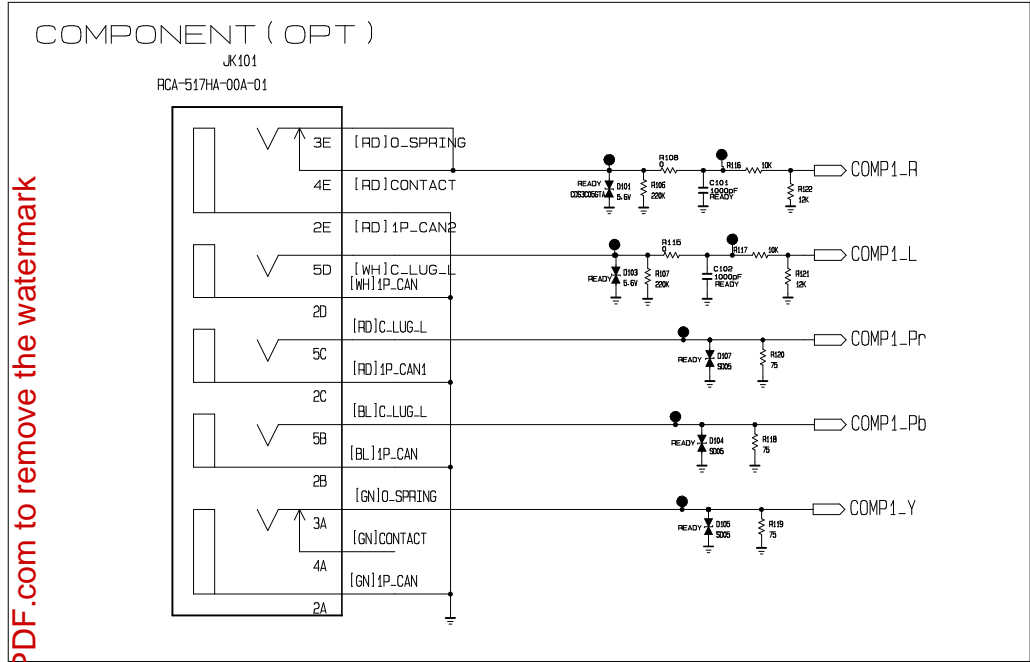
COMPONENT ( OPT )

JK101

RCA-517HA-00A-01

3E [RD]O_SPRING

4E [RD]CONTACT

2E [RD]1P_CAN2

5D [WH]C_LUG_L [WH]1P_CAN

2D [RD]C_LUG_L

5C [RD]1P_CAN1

2C [BL]C_LUG_L

5B [BL]1P_CAN

2B [GN]O_SPRING

3A [GN]CONTACT

4A [GN]1P_CAN

2A

READY D101 CDS3C05GTA 5.6V

R105 220K

R108 0

C101 1000pF READY

R116 10K

R122 12K

COMP1_R

READY D103 5.6V

R107 220K

R115 0

C102 1000pF READY

R117 10K

R121 12K

COMP1_L

READY D107 SD05

R120 75

COMP1_Pr

READY D104 SD05

R118 75

COMP1_Pb

READY D105 SD05

R119 75

COMP1_Y

PDF.com to remove the watermark